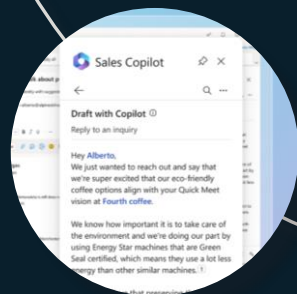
Sales Copilot

Draft with Copilot ⓘ

Reply to an inquiry

Hey Alberto,
We just wanted to reach out and say that we're super excited that our eco-friendly coffee options align with your Quick Meet vision at Fourth coffee.

We know how important it is to take care of the environment and we're doing our part by using Energy Star machines that are Green Seal certified, which means they use a lot less energy than other similar machines. 1

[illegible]